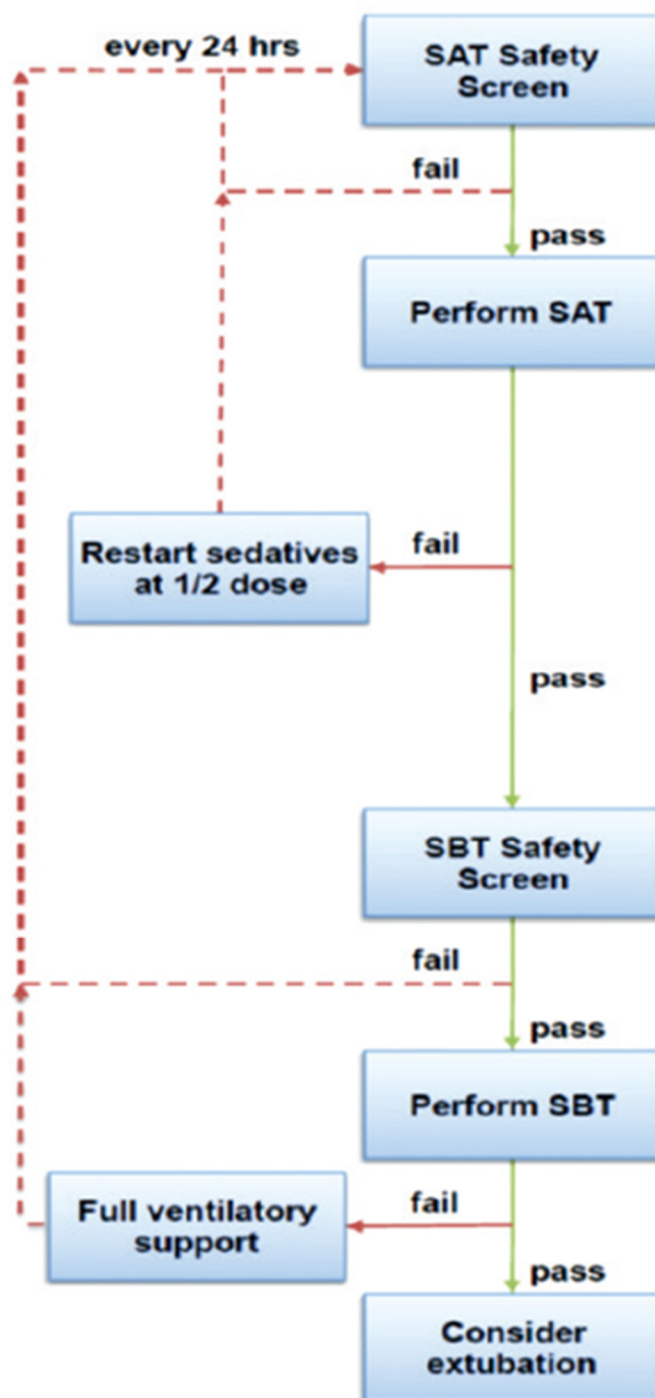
every 24 hrs

SAT Safety Screen

fail

pass

Perform SAT

Restart sedatives at 1/2 dose

fail

pass

SBT Safety Screen

fail

pass

Perform SBT

Full ventilatory support

fail

pass

Consider extubation